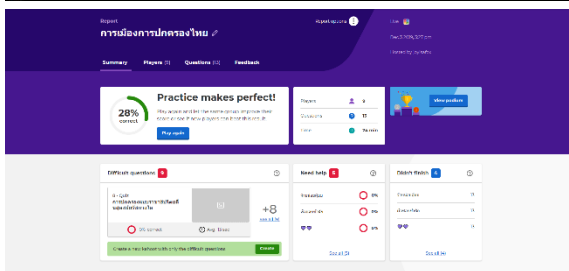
Report

การเมืองการปกครองไทย

Report options

Live

Dec 3, 2021, 3:17 am

Hosted by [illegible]

Summary Players (9) Questions (12) Feedback

28% correct

Practice makes perfect!

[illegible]

Play again

Players 9

Questions 12

Time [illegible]

View podium

Difficult questions 9

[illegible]

+8

see all 9

0% correct

Avg. time

Create a new lesson with only the difficult questions

Create

Need help 5

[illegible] 0%

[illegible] 0%

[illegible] 0%

See all (5)

Didn't finish 4

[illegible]

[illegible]

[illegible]

See all (4)